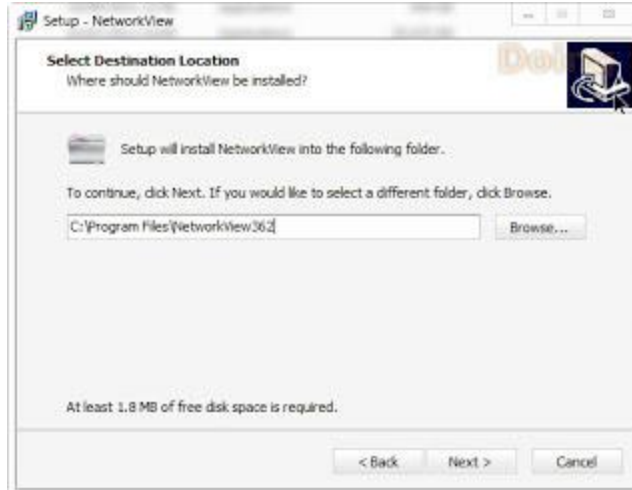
Setup - NetworkView

Select Destination Location
Where should NetworkView be installed?

Dob

Setup will install NetworkView into the following folder.

To continue, click Next. If you would like to select a different folder, click Browse.

C:\Program Files\NetworkView362

Browse...

At least 1.8 MB of free disk space is required.

< Back

Next >

Cancel